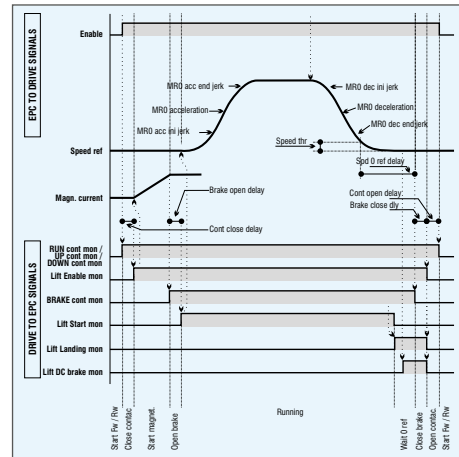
EPC TO DRIVE SIGNALS

Enable

MR0 acc end jerk

MR0 dec ini jerk

MR0 acceleration

MR0 deceleration

MR0 dec end jerk

MR0 acc ini jerk

Speed ref

Speed thr

Spd 0 ref delay

Magn. current

Brake open delay

Cont open delay

Brake close dly

Cont close delay

DRIVE TO EPC SIGNALS

RUN cont mon / UP cont mon / DOWN cont mon

Lift Enable mon

BRAKE cont mon

Lift Start mon

Lift Landing mon

Lift DC brake mon

Start Fw / Rw

Close contac.

Start magnet.

Open brake

Running

Wait 0 ref

Close brake

Open contac.

Start Fw / Rw